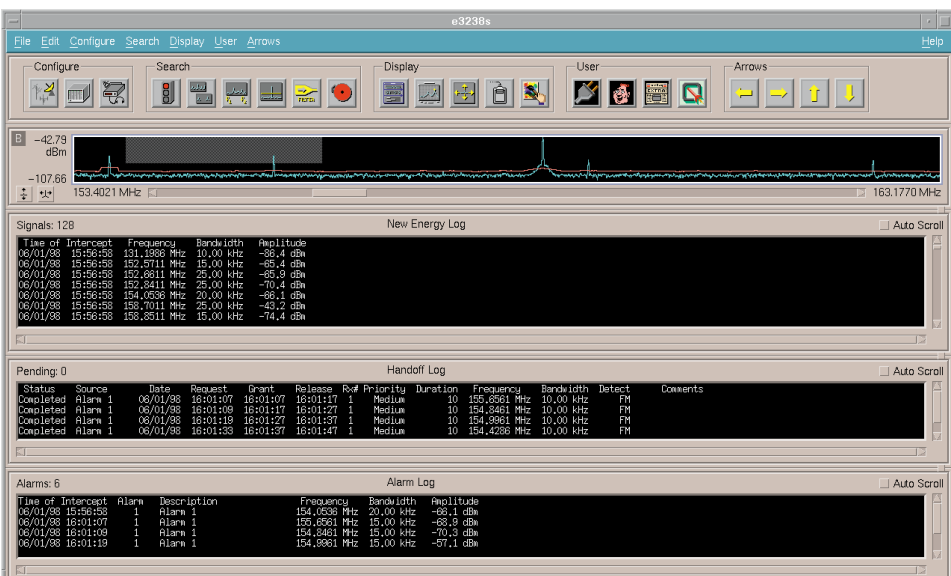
e3238s

File Edit Configure Search Display User Arrows Help

Configure Search Display User Arrows

FETCH

B −42.79 dBm
−107.66
153.4021 MHz 163.1770 MHz

Signals: 128 New Energy Log Auto Scroll

| Time of Intercept | Frequency | Bandwidth | Amplitude |
|---|---|---|---|
| 06/01/98 15:56:58 | 131.1986 MHz | 10.00 kHz | -86.4 dBm |
| 06/01/98 15:56:58 | 152.5711 MHz | 15.00 kHz | -85.4 dBm |
| 06/01/98 15:56:58 | 152.6811 MHz | 25.00 kHz | -85.9 dBm |
| 06/01/98 15:56:58 | 152.8411 MHz | 25.00 kHz | -70.4 dBm |
| 06/01/98 15:56:58 | 154.0536 MHz | 20.00 kHz | -86.1 dBm |
| 06/01/98 15:56:58 | 158.7011 MHz | 25.00 kHz | -43.2 dBm |
| 06/01/98 15:56:58 | 158.8511 MHz | 15.00 kHz | -74.4 dBm |

Pending: 0 Handoff Log Auto Scroll

| Status | Source | Date | Request | Grant | Release | Rx# | Priority | Duration | Frequency | Bandwidth | Detect | Comments |
|---|---|---|---|---|---|---|---|---|---|---|---|---|
| Completed | Alarm 1 | 06/01/98 | 16:01:07 | 16:01:07 | 16:01:17 | 1 | Medium | 10 | 155.6561 MHz | 10.00 kHz | FM | |
| Completed | Alarm 1 | 06/01/98 | 16:01:09 | 16:01:17 | 16:01:27 | 1 | Medium | 10 | 154.8461 MHz | 10.00 kHz | FM | |
| Completed | Alarm 1 | 06/01/98 | 16:01:19 | 16:01:27 | 16:01:37 | 1 | Medium | 10 | 154.9961 MHz | 10.00 kHz | FM | |
| Completed | Alarm 1 | 06/01/98 | 16:01:33 | 16:01:37 | 16:01:47 | 1 | Medium | 10 | 154.4286 MHz | 10.00 kHz | FM | |

Alarms: 6 Alarm Log Auto Scroll

| Time of Intercept | Alarm | Description | Frequency | Bandwidth | Amplitude |
|---|---|---|---|---|---|
| 06/01/98 15:56:58 | 1 | Alarm 1 | 154.0536 MHz | 20.00 kHz | -68.1 dBm |
| 06/01/98 16:01:07 | 1 | Alarm 1 | 155.6561 MHz | 15.00 kHz | -68.9 dBm |
| 06/01/98 16:01:09 | 1 | Alarm 1 | 154.8461 MHz | 15.00 kHz | -70.3 dBm |
| 06/01/98 16:01:19 | 1 | Alarm 1 | 154.9961 MHz | 15.00 kHz | -57.1 dBm |